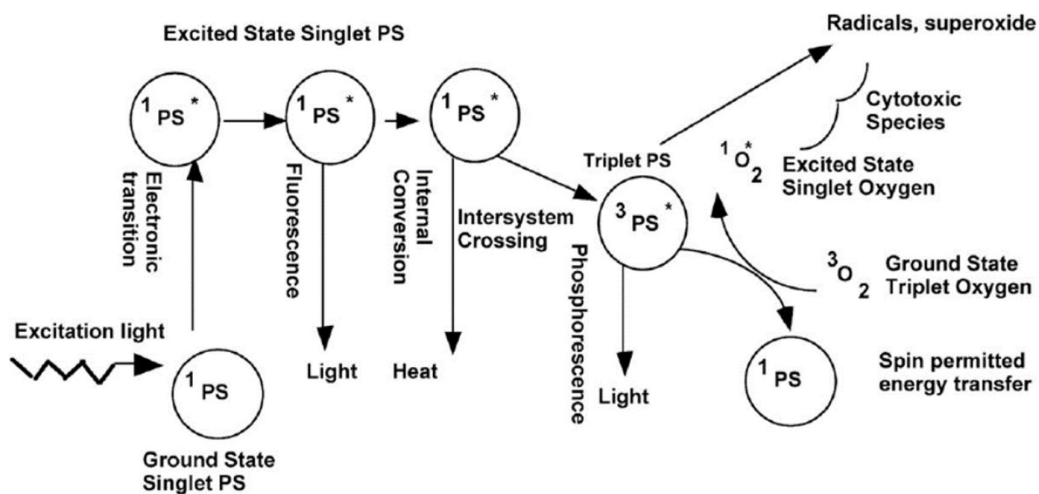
Excited State Singlet PS

$^1PS^*$

$^1PS^*$

$^1PS^*$

Radicals, superoxide

Cytotoxic Species

Electronic transition

Fluorescence

Internal Conversion

Triplet PS

$^1O_2^*$

Excited State Singlet Oxygen

Intersystem Crossing

$^3PS^*$

Phosphorescence

$^3O_2$

Ground State Triplet Oxygen

Excitation light

Light

Heat

Light

$^1PS$

$^1PS$

Spin permitted energy transfer

Ground State Singlet PS